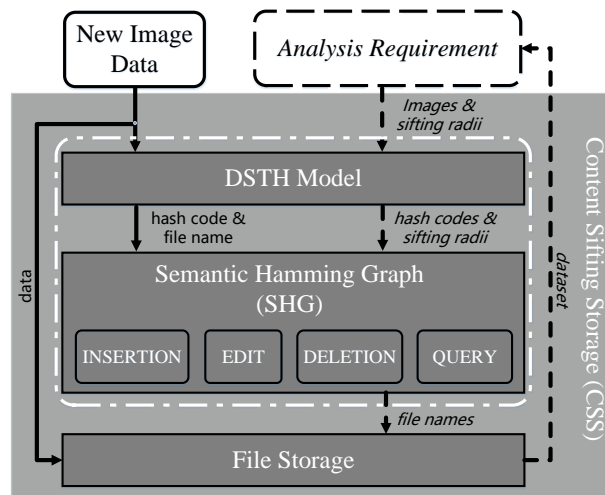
New Image Data

Analysis Requirement

Images & sifting radii

Content Sifting Storage (CSS)

DSTH Model

hash code & file name

hash codes & sifting radii

data

dataset

Semantic Hamming Graph (SHG)

INSERTION

EDIT

DELETION

QUERY

file names

File Storage